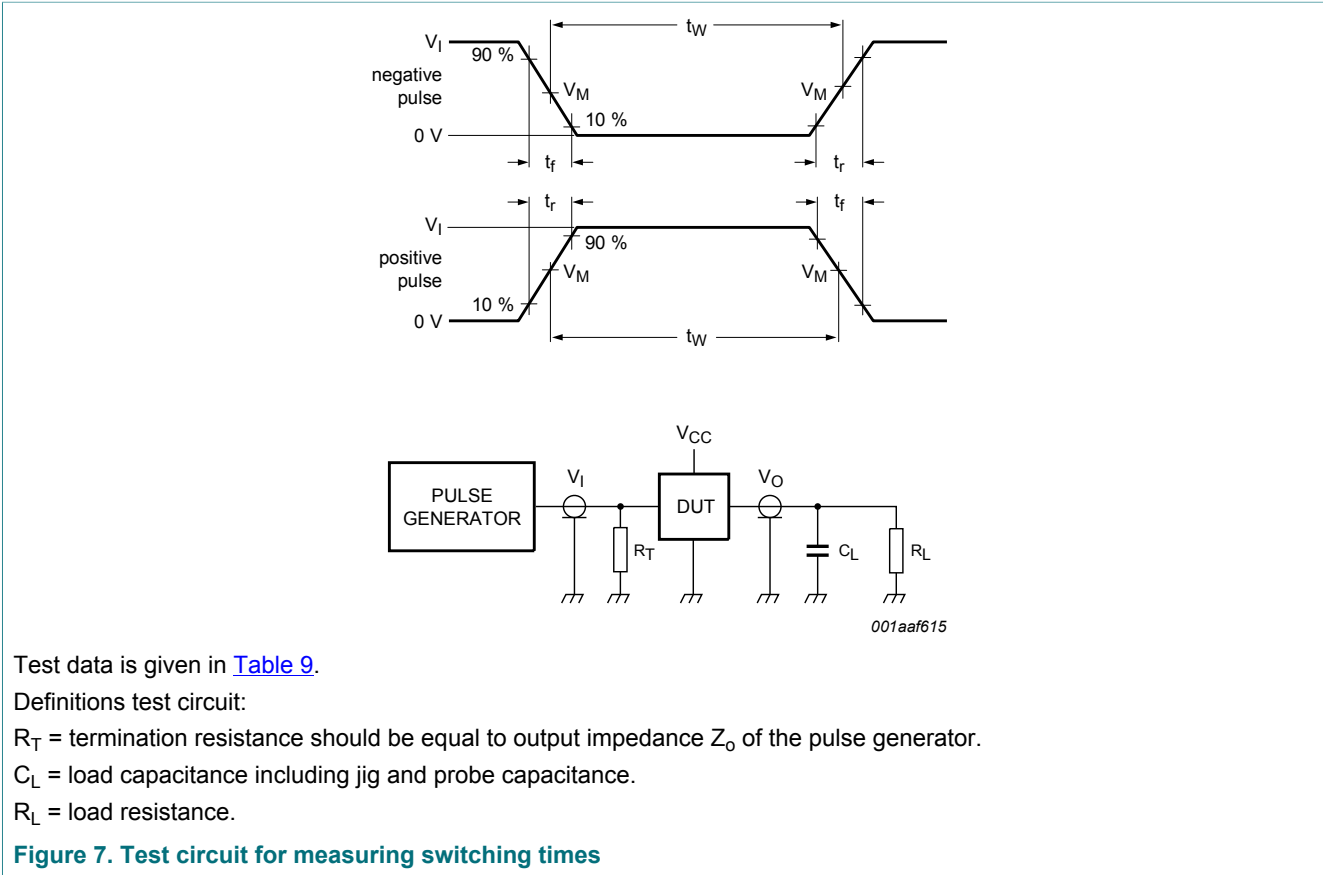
$V_I$
90 %
negative pulse
$V_M$
10 %
0 V
$t_W$
$V_M$
$t_f$
$t_r$

$t_r$
$t_f$
$V_I$
90 %
positive pulse
$V_M$
$V_M$
10 %
0 V
$t_W$

$V_{CC}$
PULSE GENERATOR
$V_I$
DUT
$V_O$
$R_T$
$C_L$
$R_L$
001aaf615

Test data is given in Table 9.

Definitions test circuit:

$R_T$ = termination resistance should be equal to output impedance $Z_o$ of the pulse generator.

$C_L$ = load capacitance including jig and probe capacitance.

$R_L$ = load resistance.

Figure 7. Test circuit for measuring switching times